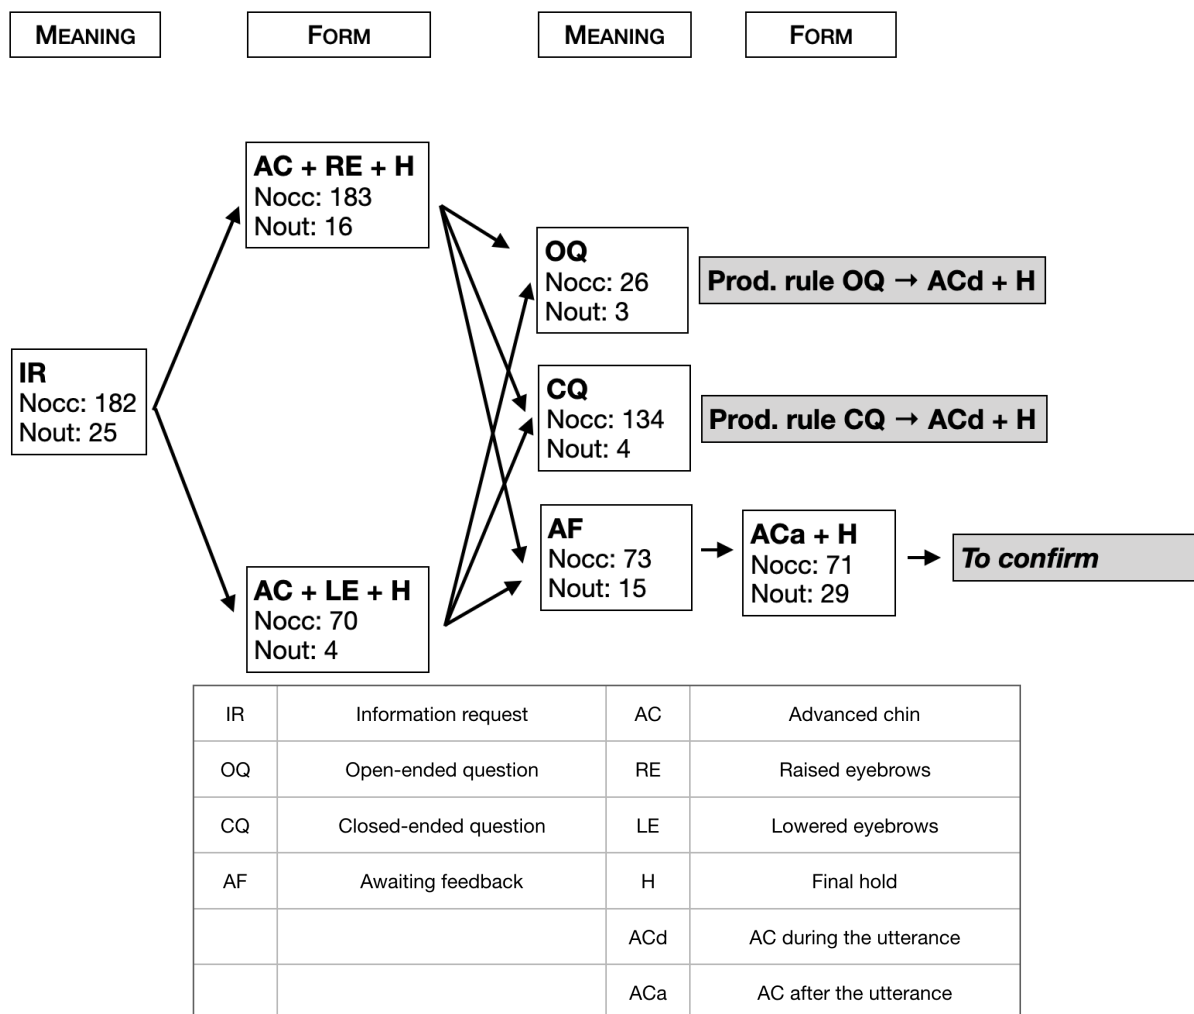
MEANING FORM MEANING FORM

AC + RE + H
Nocc: 183
Nout: 16

IR
Nocc: 182
Nout: 25

AC + LE + H
Nocc: 70
Nout: 4

OQ
Nocc: 26
Nout: 3

Prod. rule OQ → ACd + H

CQ
Nocc: 134
Nout: 4

Prod. rule CQ → ACd + H

AF
Nocc: 73
Nout: 15

ACa + H
Nocc: 71
Nout: 29

To confirm

| IR | Information request | AC | Advanced chin |
|---|---|---|---|
| OQ | Open-ended question | RE | Raised eyebrows |
| CQ | Closed-ended question | LE | Lowered eyebrows |
| AF | Awaiting feedback | H | Final hold |
| | | ACd | AC during the utterance |
| | | ACa | AC after the utterance |